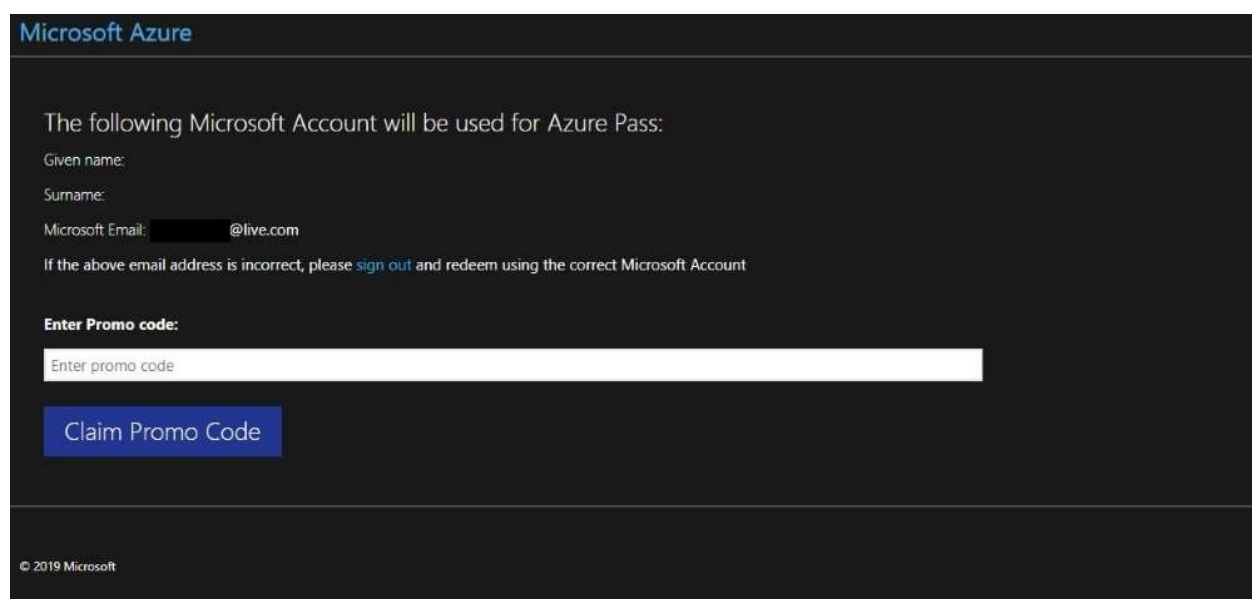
Microsoft Azure

The following Microsoft Account will be used for Azure Pass:

Given name:

Surname:

Microsoft Email: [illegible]@live.com

If the above email address is incorrect, please sign out and redeem using the correct Microsoft Account

Enter Promo code:

Enter promo code

Claim Promo Code

© 2019 Microsoft